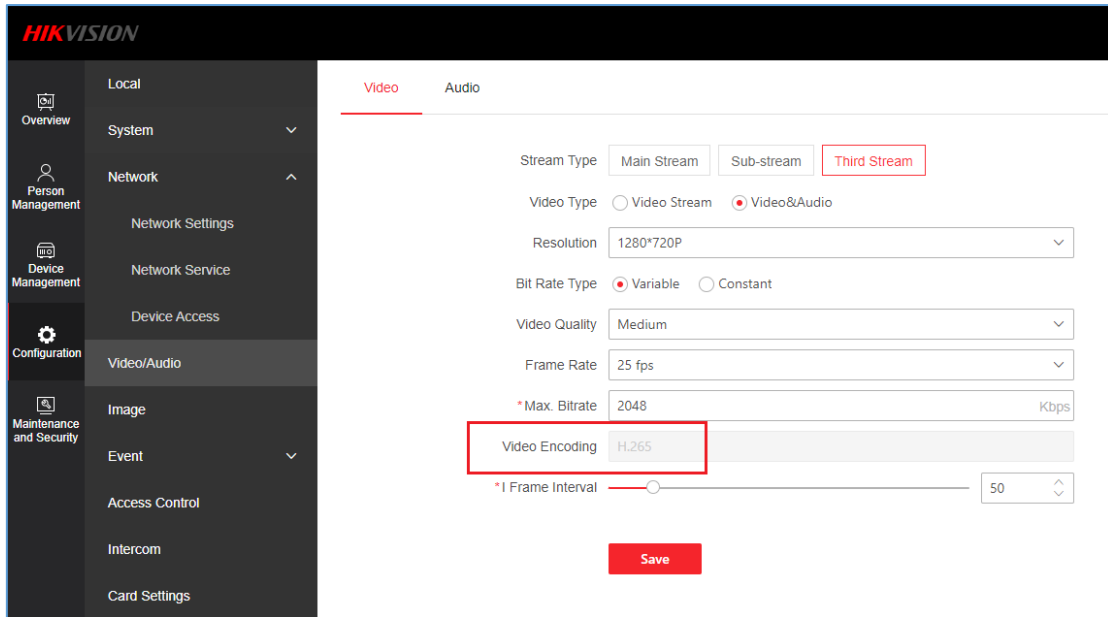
HIKVISION

Overview

Person Management

Device Management

Configuration

Maintenance and Security

Local

System

Network

Network Settings

Network Service

Device Access

Video/Audio

Image

Event

Access Control

Intercom

Card Settings

Video

Audio

Stream Type Main Stream Sub-stream Third Stream

Video Type Video Stream Video&Audio

Resolution 1280*720P

Bit Rate Type Variable Constant

Video Quality Medium

Frame Rate 25 fps

*Max. Bitrate 2048 Kbps

Video Encoding H.265

*I Frame Interval 50

Save